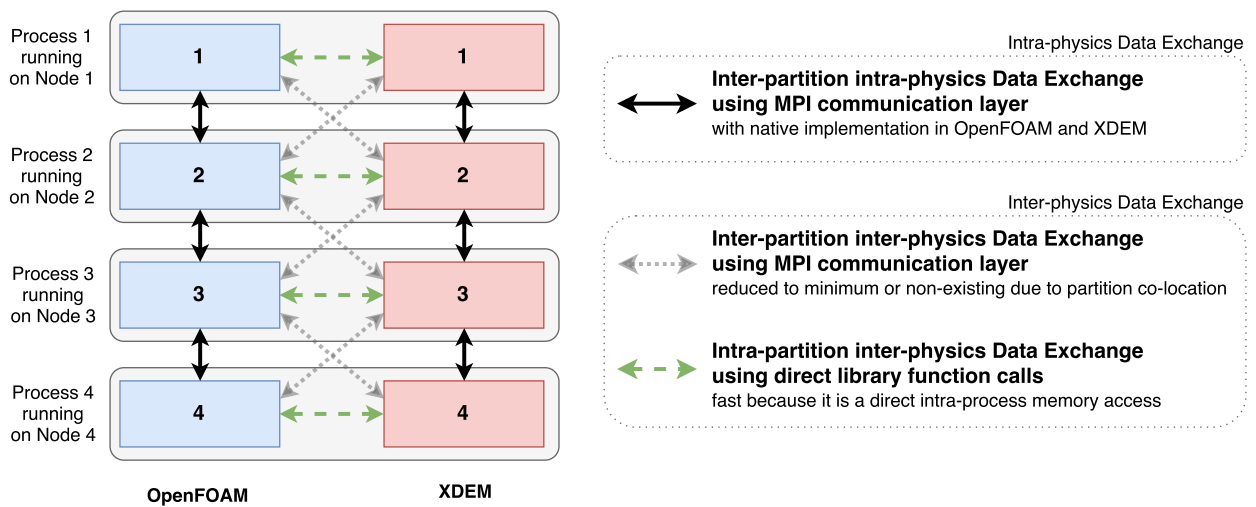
Process 1 running on Node 1

1

1

Process 2 running on Node 2

2

2

Process 3 running on Node 3

3

3

Process 4 running on Node 4

4

4

OpenFOAM

XDEM

Intra-physics Data Exchange

**Inter-partition intra-physics Data Exchange using MPI communication layer**
with native implementation in OpenFOAM and XDEM

Inter-physics Data Exchange

**Inter-partition inter-physics Data Exchange using MPI communication layer**
reduced to minimum or non-existing due to partition co-location

**Intra-partition inter-physics Data Exchange using direct library function calls**
fast because it is a direct intra-process memory access